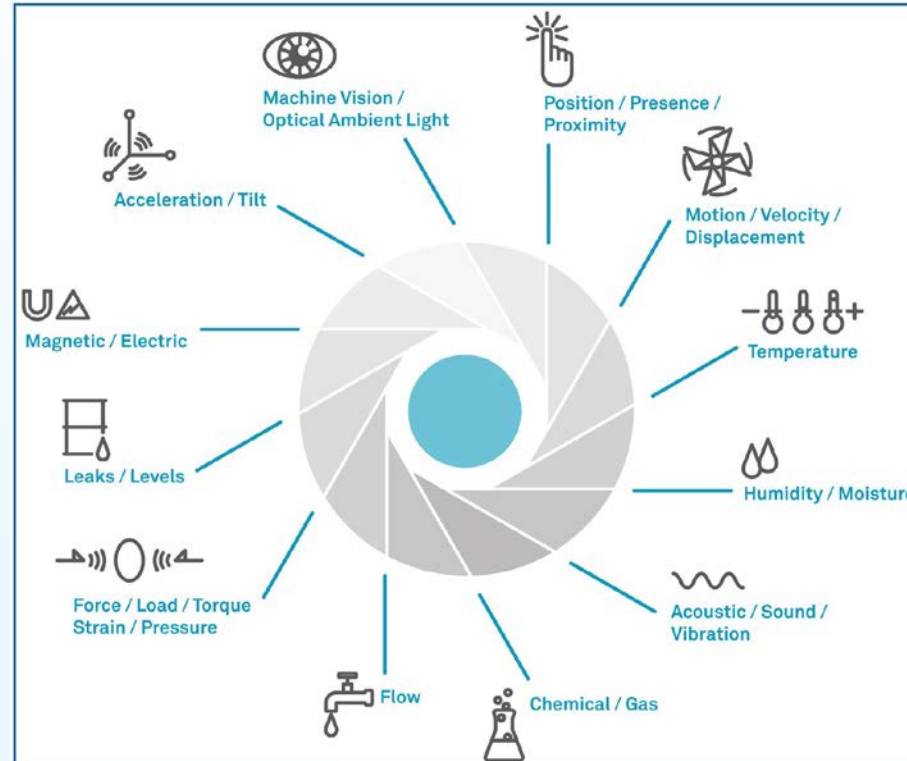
Machine Vision / Optical Ambient Light

Position / Presence / Proximity

Acceleration / Tilt

Motion / Velocity / Displacement

Magnetic / Electric

Temperature

Leaks / Levels

Humidity / Moisture

Force / Load / Torque Strain / Pressure

Acoustic / Sound / Vibration

Flow

Chemical / Gas